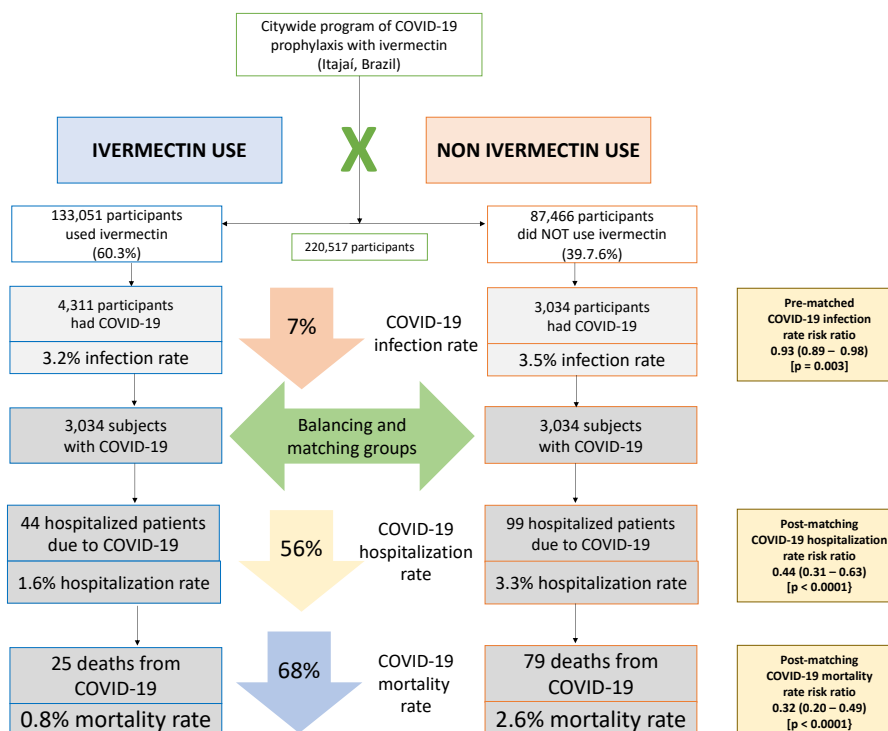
Citywide program of COVID-19 prophylaxis with ivermectin (Itajaí, Brazil)

IVERMECTIN USE

X

NON IVERMECTIN USE

133,051 participants used ivermectin (60.3%)

220,517 participants

87,466 participants did NOT use ivermectin (39.7.6%)

4,311 participants had COVID-19

3.2% infection rate

7%

COVID-19 infection rate

3,034 participants had COVID-19

3.5% infection rate

Pre-matched COVID-19 infection rate risk ratio 0.93 (0.89 – 0.98) [p = 0.003]

3,034 subjects with COVID-19

Balancing and matching groups

3,034 subjects with COVID-19

44 hospitalized patients due to COVID-19

1.6% hospitalization rate

56%

COVID-19 hospitalization rate

99 hospitalized patients due to COVID-19

3.3% hospitalization rate

Post-matching COVID-19 hospitalization rate risk ratio 0.44 (0.31 – 0.63) [p < 0.0001}

25 deaths from COVID-19

0.8% mortality rate

68%

COVID-19 mortality rate

79 deaths from COVID-19

2.6% mortality rate

Post-matching COVID-19 mortality rate risk ratio 0.32 (0.20 – 0.49) [p < 0.0001}